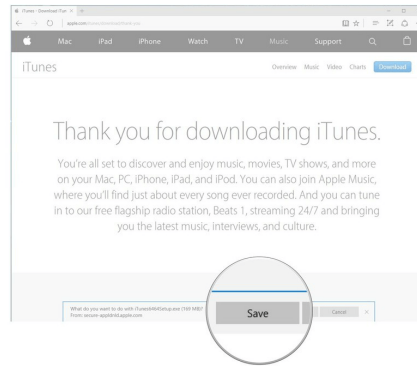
iTunes - Download iTun ×

apple.com/itunes/download/thank-you

Mac iPad iPhone Watch TV Music Support

iTunes

Overview Music Video Charts Download

Thank you for downloading iTunes.

You're all set to discover and enjoy music, movies, TV shows, and more on your Mac, PC, iPhone, iPad, and iPod. You can also join Apple Music, where you'll find just about every song ever recorded. And you can tune in to our free flagship radio station, Beats 1, streaming 24/7 and bringing you the latest music, interviews, and culture.

What do you want to do with iTunes64Setup.exe (169 MB)?
From: secure-appldnld.apple.com

Save

Cancel ×